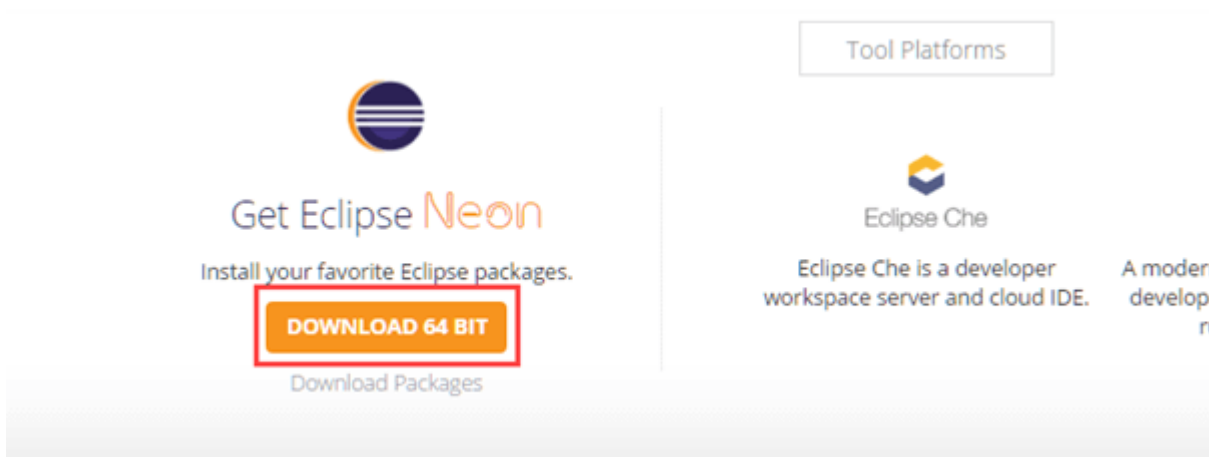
Tool Platforms

Get Eclipse Neon

Install your favorite Eclipse packages.

DOWNLOAD 64 BIT

Download Packages

Eclipse Che

Eclipse Che is a developer workspace server and cloud IDE.

A moder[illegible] develop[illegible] r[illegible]